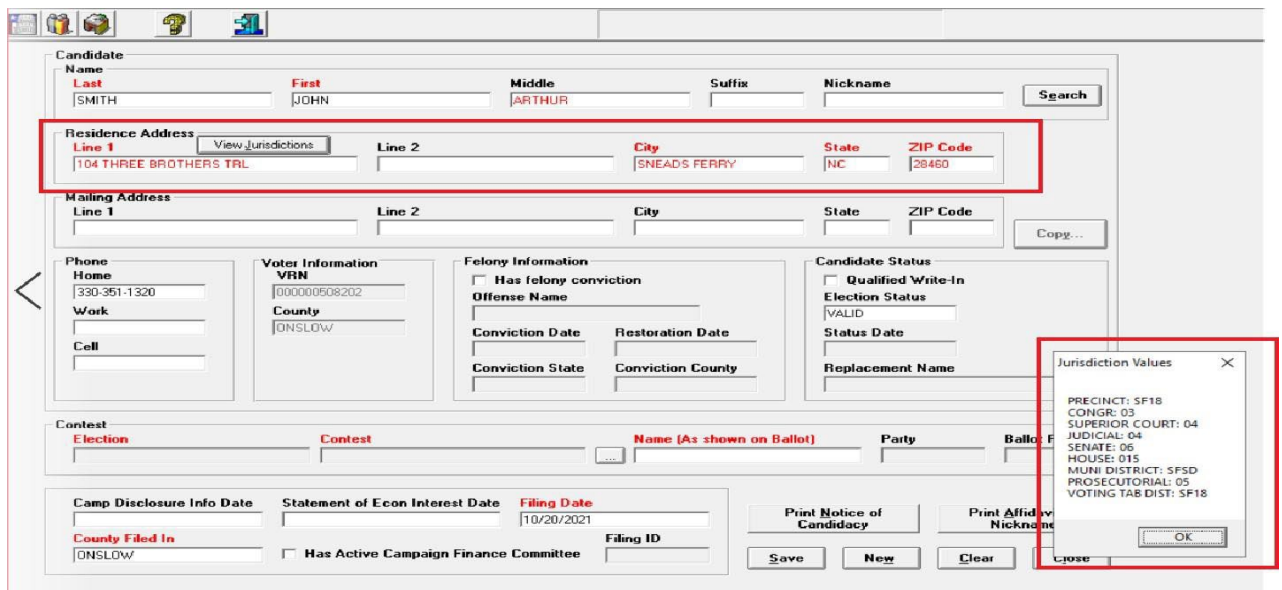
Candidate

Name

Last
SMITH

First
JOHN

Middle
ARTHUR

Suffix

Nickname

Search

Residence Address
View Jurisdictions

Line 1
104 THREE BROTHERS TRL

Line 2

City
SNEADS FERRY

State
NC

ZIP Code
28460

Mailing Address

Line 1

Line 2

City

State

ZIP Code

Copy...

Phone

Home
330-351-1320

Work

Cell

Voter Information

VRN
000000508202

County
ONSLOW

Felony Information

Has felony conviction

Offense Name

Conviction Date

Restoration Date

Conviction State

Conviction County

Candidate Status

Qualified Write-In

Election Status
VALID

Status Date

Replacement Name

Jurisdiction Values

PRECINCT: SF18
CONGR: 03
SUPERIOR COURT: 04
JUDICIAL: 04
SENATE: 06
HOUSE: 015
MUNI DISTRICT: SFSD
PROSECUTORIAL: 05
VOTING TAB DIST: SF18

OK

Contest

Election

Contest

...

Name (As shown on Ballot)

Party

Ballo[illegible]

Camp Disclosure Info Date

Statement of Econ Interest Date

Filing Date
10/20/2021

County Filed In
ONSLOW

Has Active Campaign Finance Committee

Filing ID

Print Notice of Candidacy

Print Affida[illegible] Nicknam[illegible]

Save

New

Clear

Close